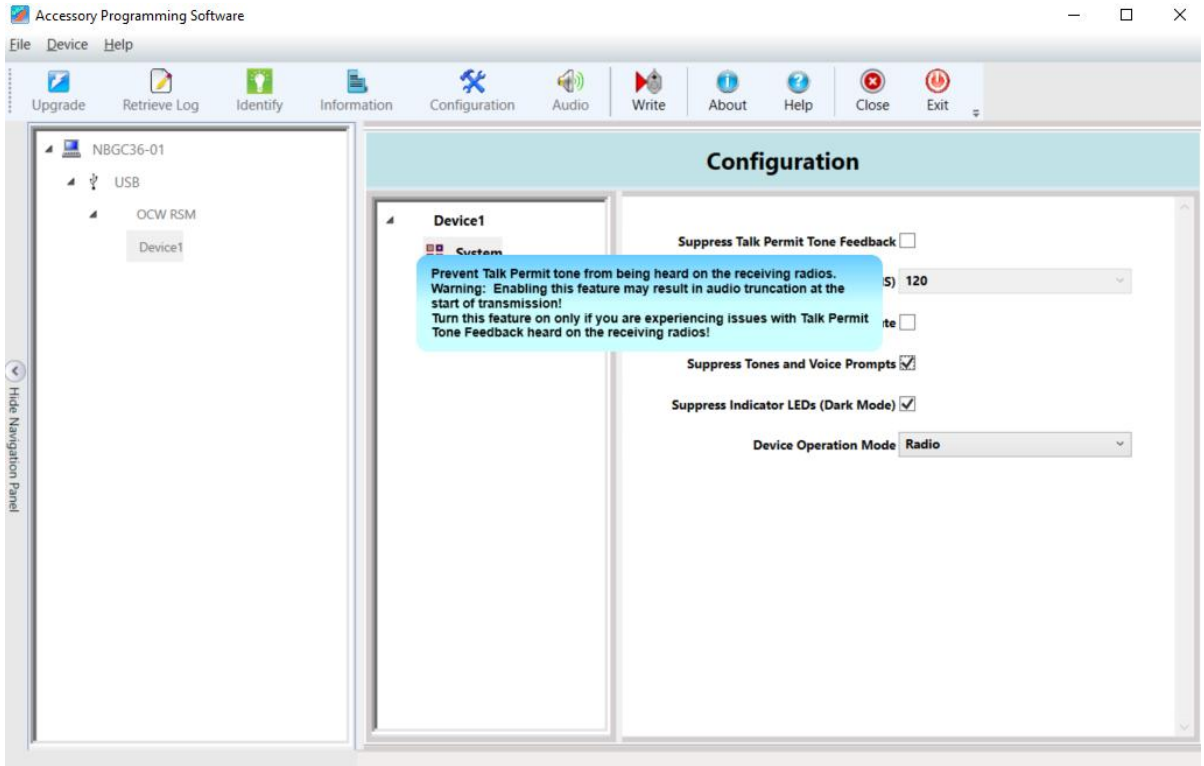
Accessory Programming Software

File Device Help

Upgrade Retrieve Log Identify Information Configuration Audio Write About Help Close Exit

NBGC36-01
USB
OCW RSM
Device1

Hide Navigation Panel

Configuration

Device1
System

Suppress Talk Permit Tone Feedback

Prevent Talk Permit tone from being heard on the receiving radios.
Warning: Enabling this feature may result in audio truncation at the start of transmission!
Turn this feature on only if you are experiencing issues with Talk Permit Tone Feedback heard on the receiving radios!

S) 120

te

Suppress Tones and Voice Prompts ✓

Suppress Indicator LEDs (Dark Mode) ✓

Device Operation Mode Radio